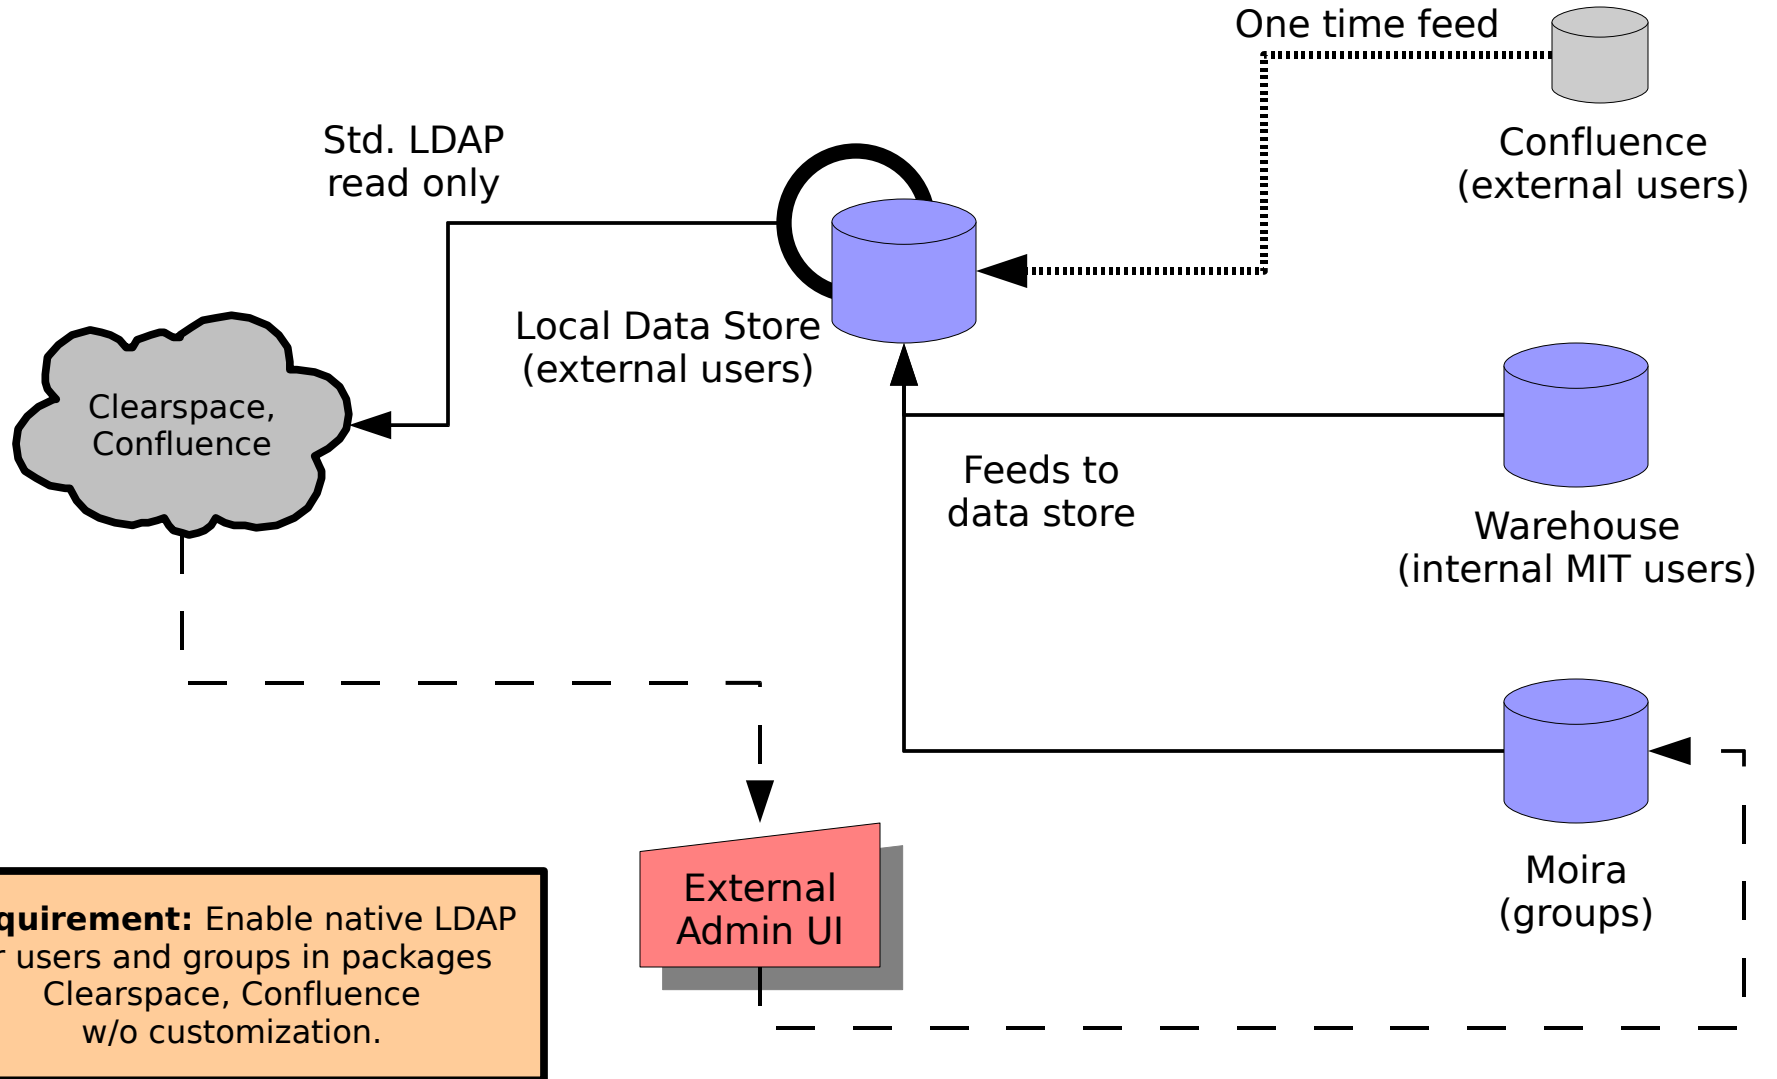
One time feed

Confluence
(external users)

Std. LDAP
read only

Local Data Store
(external users)

Clearspace,
Confluence

Feeds to
data store

Warehouse
(internal MIT users)

Moira
(groups)

External
Admin UI

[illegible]quirement: Enable native LDAP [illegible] users and groups in packages Clearspace, Confluence w/o customization.